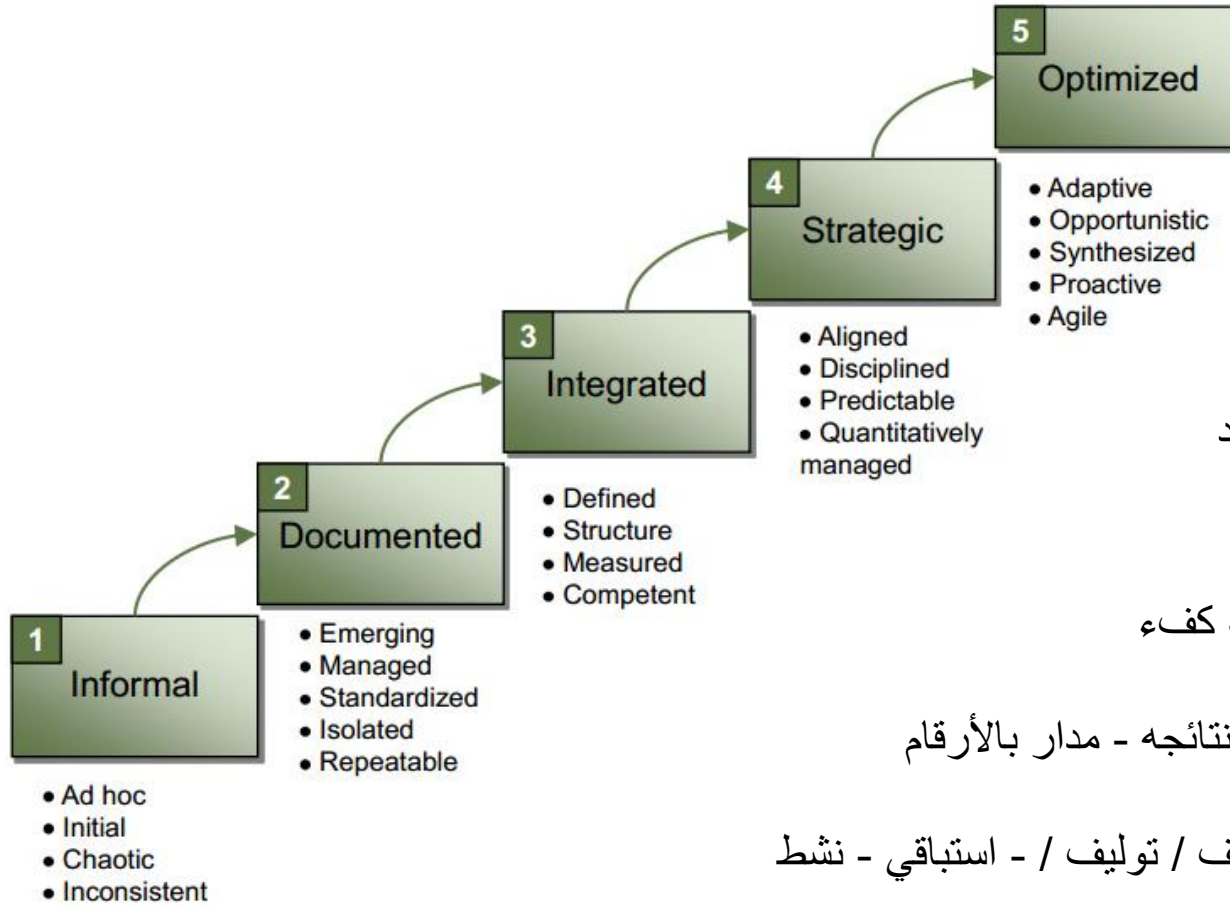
5
Optimized

4
Strategic

3
Integrated

2
Documented

1
Informal

• Ad hoc
• Initial
• Chaotic
• Inconsistent

• Emerging
• Managed
• Standardized
• Isolated
• Repeatable

• Defined
• Structure
• Measured
• Competent

• Aligned
• Disciplined
• Predictable
• Quantitatively managed

• Adaptive
• Opportunistic
• Synthesized
• Proactive
• Agile

د

كفء

نتائجه - مدار بالأرقام

ف / توليف / - استباقي - نشط